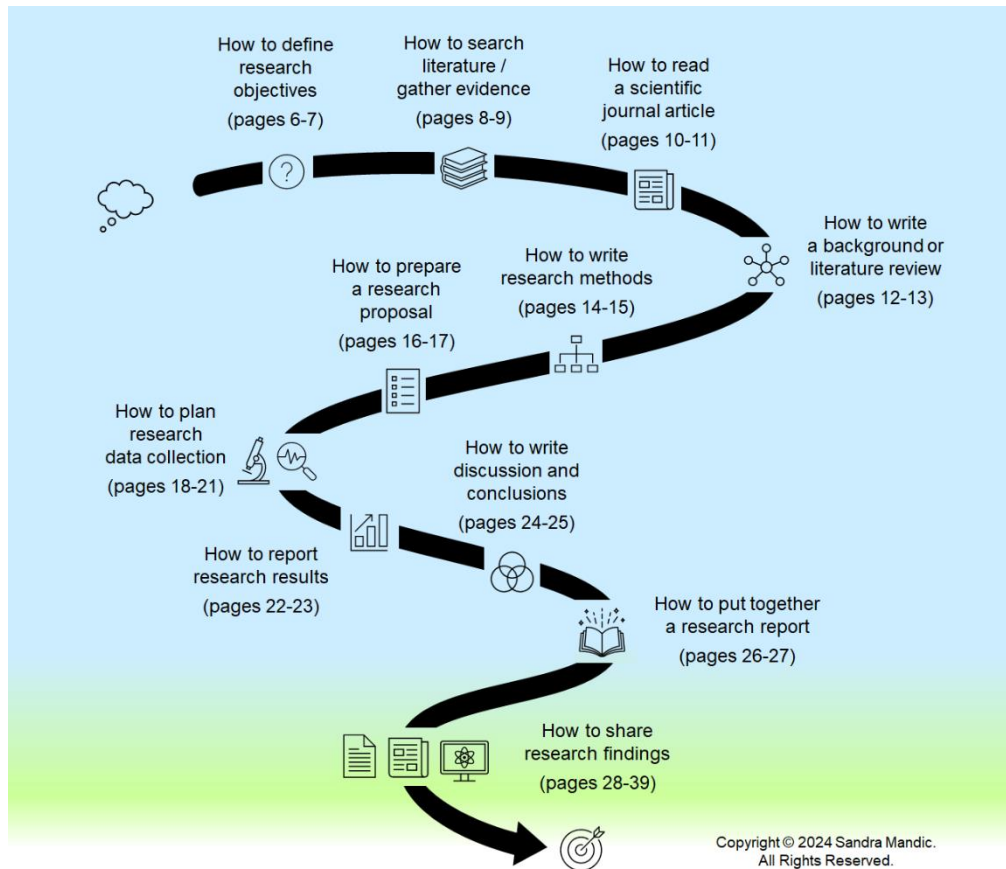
How to define research objectives
(pages 6-7)

How to search literature / gather evidence
(pages 8-9)

How to read a scientific journal article
(pages 10-11)

How to write a background or literature review
(pages 12-13)

How to write research methods
(pages 14-15)

How to prepare a research proposal
(pages 16-17)

How to plan research data collection
(pages 18-21)

How to write discussion and conclusions
(pages 24-25)

How to report research results
(pages 22-23)

How to put together a research report
(pages 26-27)

How to share research findings
(pages 28-39)

Copyright © 2024 Sandra Mandic.
All Rights Reserved.